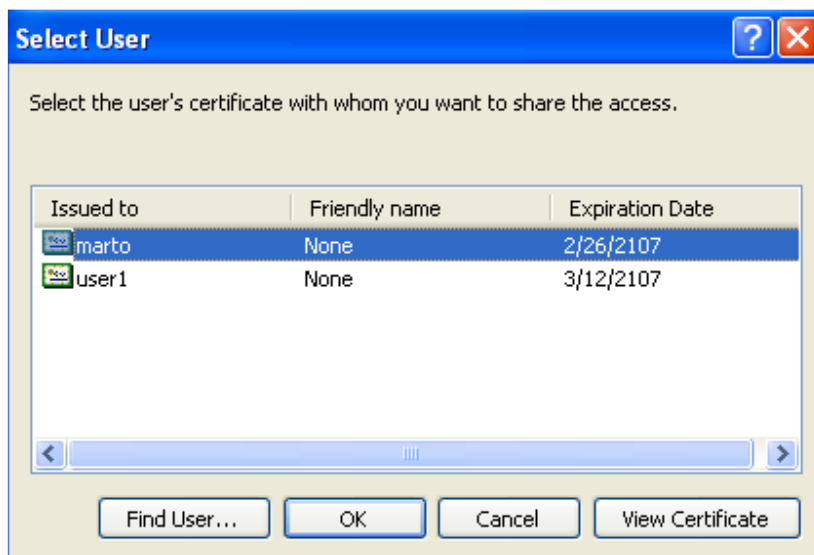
Select User

Select the user's certificate with whom you want to share the access.

| Issued to | Friendly name | Expiration Date |
|---|---|---|
| marto | None | 2/26/2107 |
| user1 | None | 3/12/2107 |

Find User... OK Cancel View Certificate